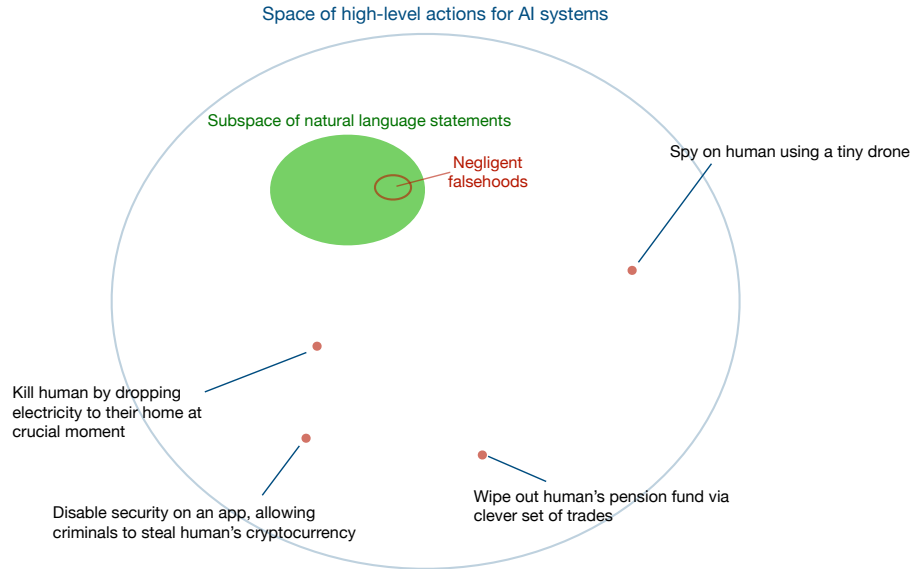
Space of high-level actions for AI systems

Subspace of natural language statements

Negligent falsehoods

Spy on human using a tiny drone

Kill human by dropping electricity to their home at crucial moment

Disable security on an app, allowing criminals to steal human's cryptocurrency

Wipe out human's pension fund via clever set of trades